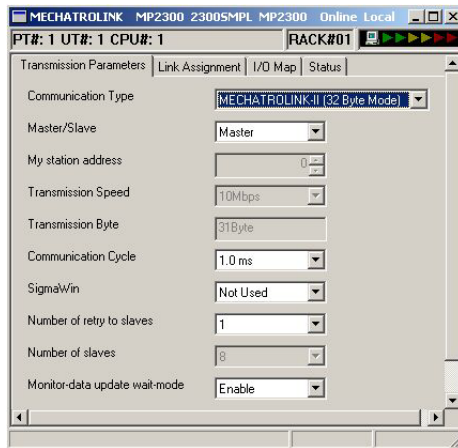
MECHATROLINK MP2300 2300SMPL MP2300 Online Local

PT#: 1 UT#: 1 CPU#: 1

RACK#01

Transmission Parameters | Link Assignment | I/O Map | Status

Communication Type — MECHATROLINK-II (32 Byte Mode)

Master/Slave — Master

My station address — 0

Transmission Speed — 10Mbps

Transmission Byte — 31Byte

Communication Cycle — 1.0 ms

SigmaWin — Not Used

Number of retry to slaves — 1

Number of slaves — 8

Monitor-data update wait-mode — Enable